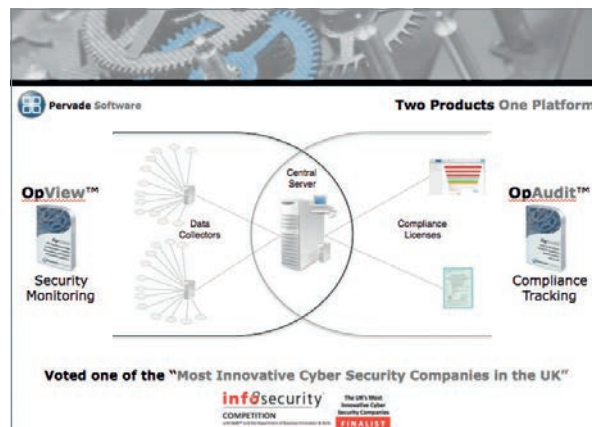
Pervade Software

Two Products One Platform

OpView™

Security Monitoring

Data Collectors

Central Server

Compliance Licenses

OpAudit™

Compliance Tracking

Voted one of the "Most Innovative Cyber Security Companies in the UK"

infosecurity COMPETITION

The UK's Most Innovative Cyber Security Companies

FINALIST